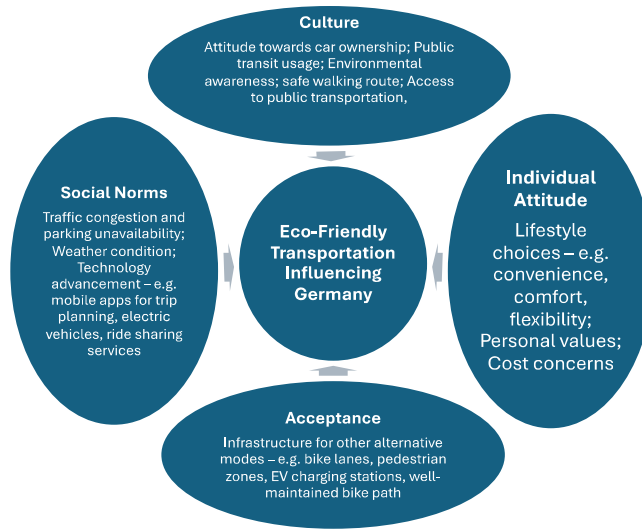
Culture
Attitude towards car ownership; Public transit usage; Environmental awareness; safe walking route; Access to public transportation,

Social Norms
Traffic congestion and parking unavailability; Weather condition; Technology advancement – e.g. mobile apps for trip planning, electric vehicles, ride sharing services

Eco-Friendly Transportation Influencing Germany

Individual Attitude
Lifestyle choices – e.g. convenience, comfort, flexibility; Personal values; Cost concerns

Acceptance
Infrastructure for other alternative modes – e.g. bike lanes, pedestrian zones, EV charging stations, well-maintained bike path